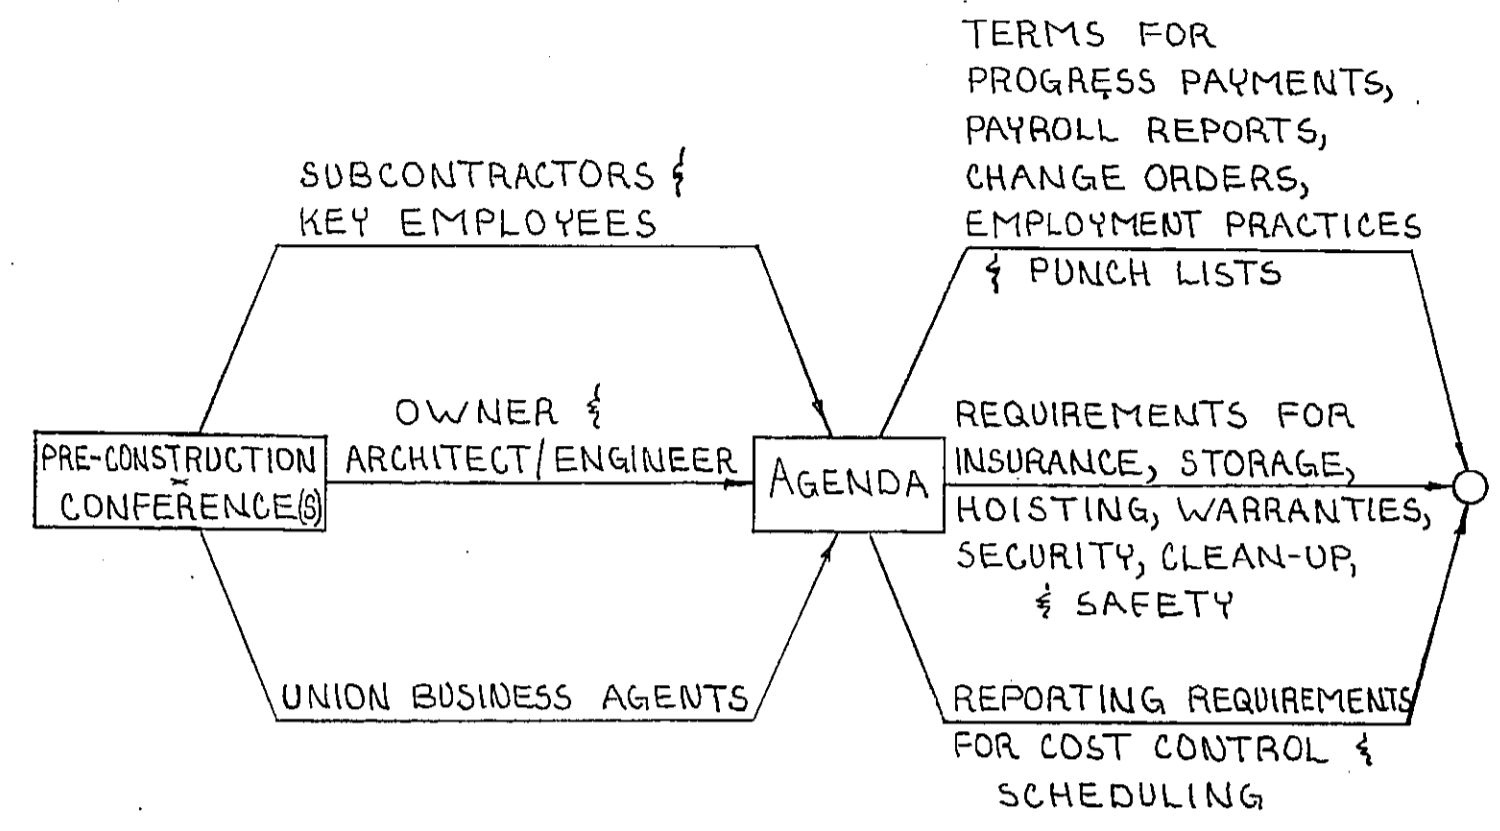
TERMS FOR PROGRESS PAYMENTS, PAYROLL REPORTS, CHANGE ORDERS, EMPLOYMENT PRACTICES & PUNCH LISTS

SUBCONTRACTORS & KEY EMPLOYEES

OWNER & ARCHITECT/ENGINEER

PRE-CONSTRUCTION CONFERENCE(S)

AGENDA

REQUIREMENTS FOR INSURANCE, STORAGE, HOISTING, WARRANTIES, SECURITY, CLEAN-UP, & SAFETY

UNION BUSINESS AGENTS

REPORTING REQUIREMENTS FOR COST CONTROL & SCHEDULING